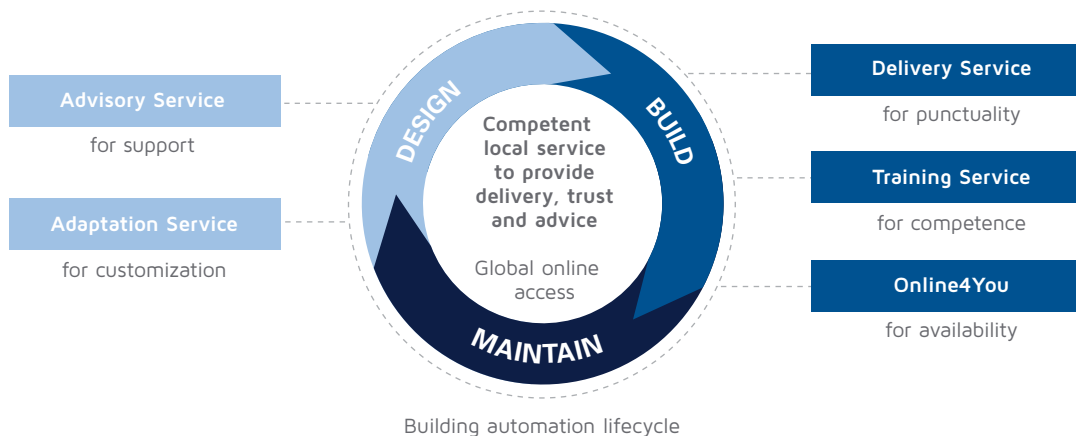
Advisory Service

for support

Adaptation Service

for customization

DESIGN

BUILD

MAINTAIN

Competent local service to provide delivery, trust and advice

Global online access

Delivery Service

for punctuality

Training Service

for competence

Online4You

for availability

Building automation lifecycle